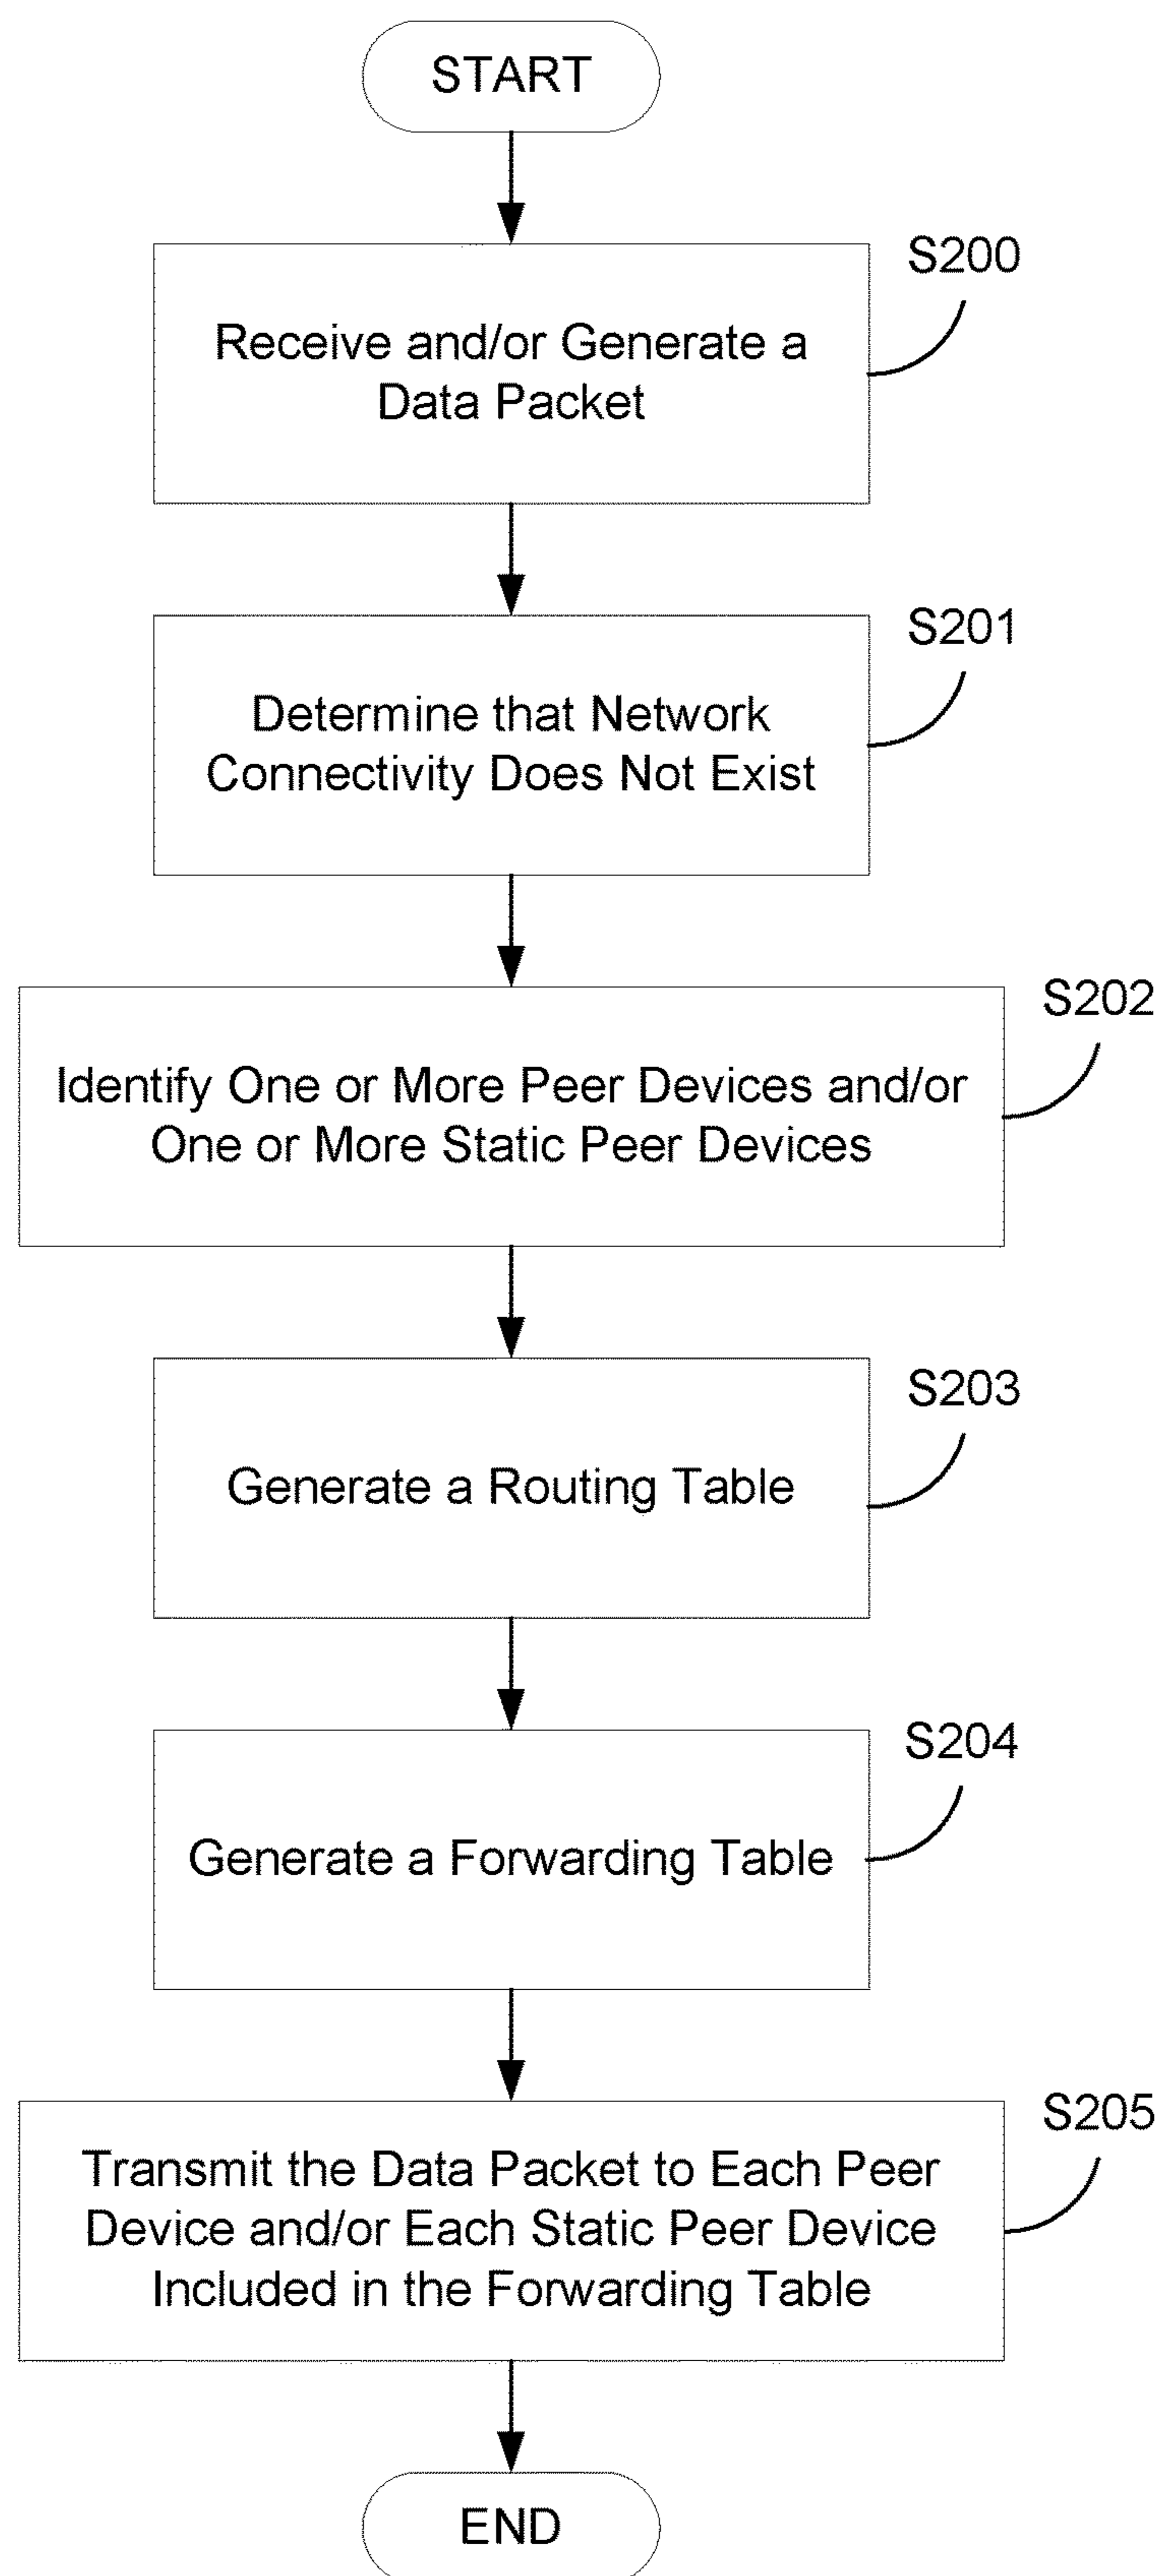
START

Receive and/or Generate a Data Packet

S200

Determine that Network Connectivity Does Not Exist

S201

Identify One or More Peer Devices and/or One or More Static Peer Devices

S202

Generate a Routing Table

S203

Generate a Forwarding Table

S204

Transmit the Data Packet to Each Peer Device and/or Each Static Peer Device Included in the Forwarding Table

S205

END